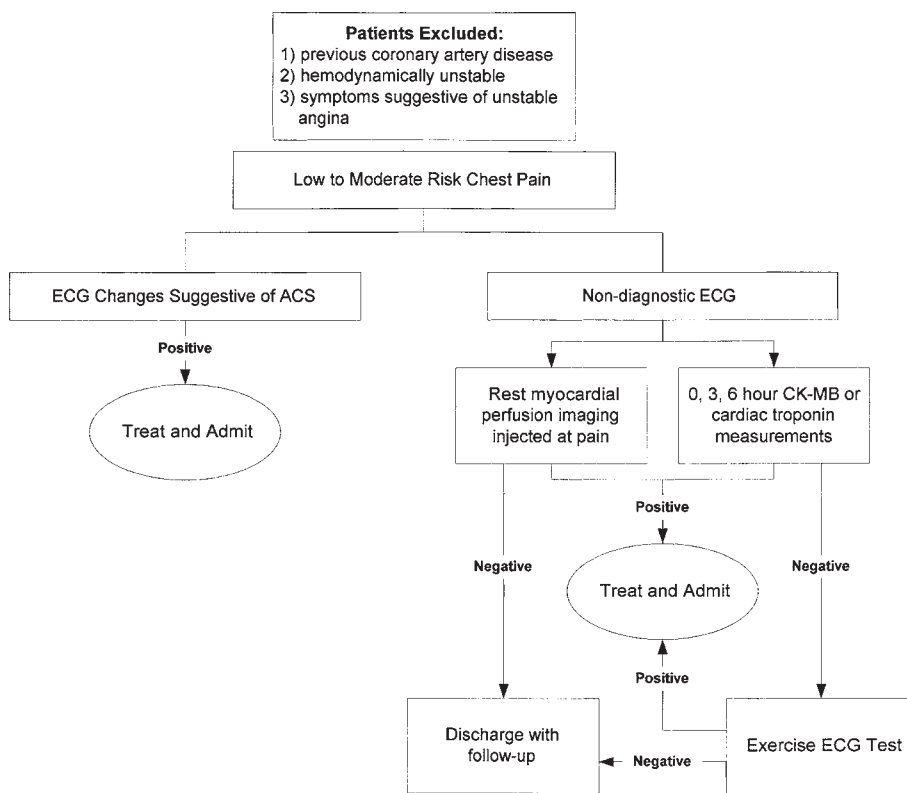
**Patients Excluded:**
1) previous coronary artery disease
2) hemodynamically unstable
3) symptoms suggestive of unstable angina

Low to Moderate Risk Chest Pain

ECG Changes Suggestive of ACS

Non-diagnostic ECG

Positive

Treat and Admit

Rest myocardial perfusion imaging injected at pain

0, 3, 6 hour CK-MB or cardiac troponin measurements

Positive

Negative

Treat and Admit

Negative

Positive

Discharge with follow-up

Negative

Exercise ECG Test